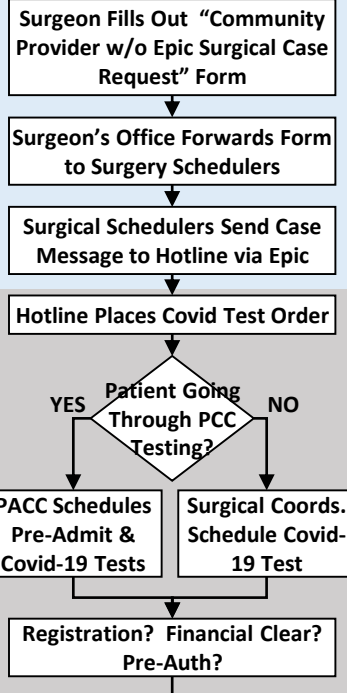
Surgeon Fills Out "Community Provider w/o Epic Surgical Case Request" Form

Surgeon's Office Forwards Form to Surgery Schedulers

Surgical Schedulers Send Case Message to Hotline via Epic

Hotline Places Covid Test Order

Patient Going Through PCC Testing?

YES

NO

PACC Schedules Pre-Admit & Covid-19 Tests

Surgical Coords. Schedule Covid-19 Test

Registration? Financial Clear? Pre-Auth?